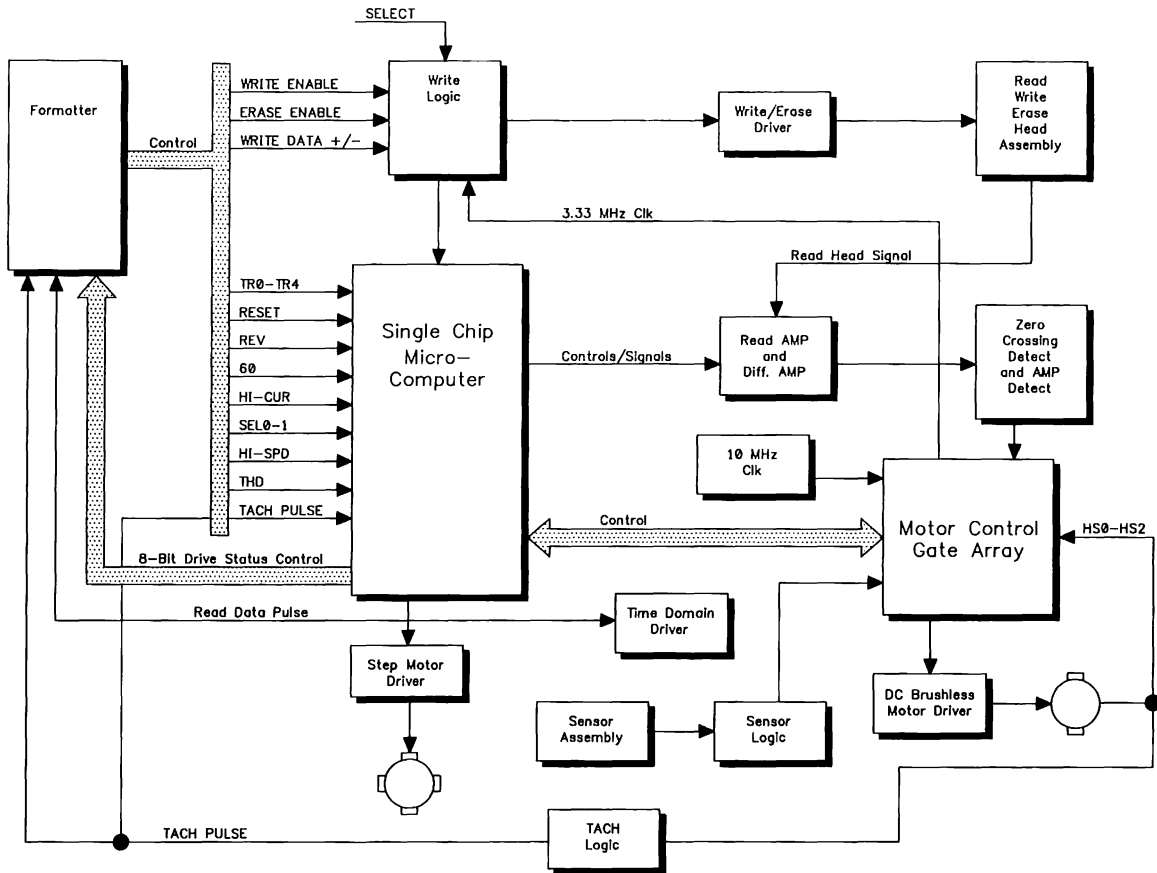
SELECT

Formatter

Control

WRITE ENABLE

ERASE ENABLE

WRITE DATA +/-

Write Logic

Write/Erase Driver

Read Write Erase Head Assembly

3.33 MHz Clk

Read Head Signal

TR0-TR4

RESET

REV

60

HI-CUR

SEL0-1

HI-SPD

THD

TACH PULSE

Single Chip Micro-Computer

Controls/Signals

Read AMP and Diff. AMP

Zero Crossing Detect and AMP Detect

10 MHz Clk

Control

Motor Control Gate Array

HS0-HS2

8-Bit Drive Status Control

Read Data Pulse

Time Domain Driver

Step Motor Driver

Sensor Assembly

Sensor Logic

DC Brushless Motor Driver

TACH PULSE

TACH Logic